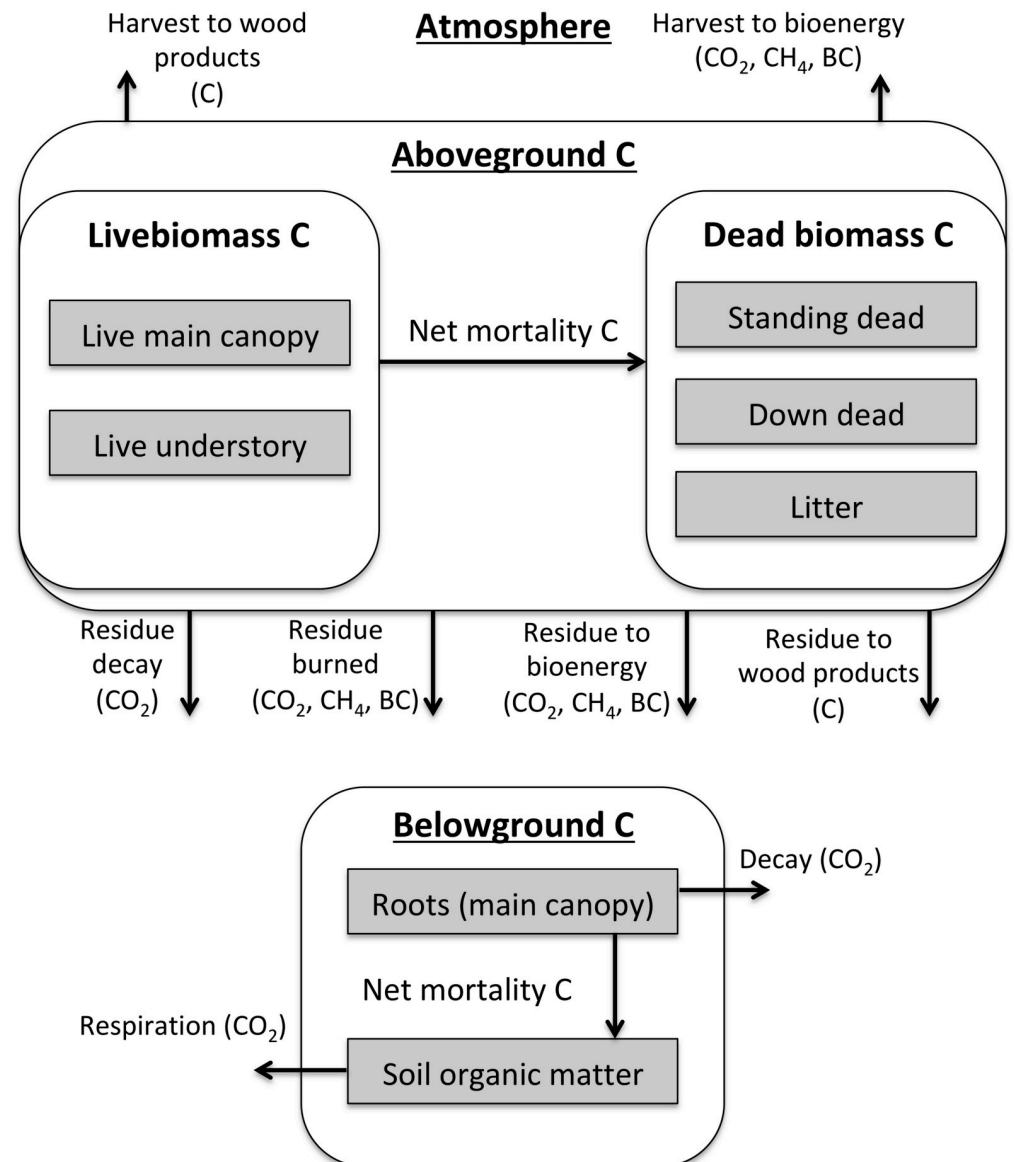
Harvest to wood products (C)

Atmosphere

Harvest to bioenergy ($CO_2$, $CH_4$, BC)

Aboveground C

Livebiomass C

Live main canopy

Live understory

Net mortality C

Dead biomass C

Standing dead

Down dead

Litter

Residue decay ($CO_2$)

Residue burned ($CO_2$, $CH_4$, BC)

Residue to bioenergy ($CO_2$, $CH_4$, BC)

Residue to wood products (C)

Belowground C

Decay ($CO_2$)

Roots (main canopy)

Net mortality C

Respiration ($CO_2$)

Soil organic matter